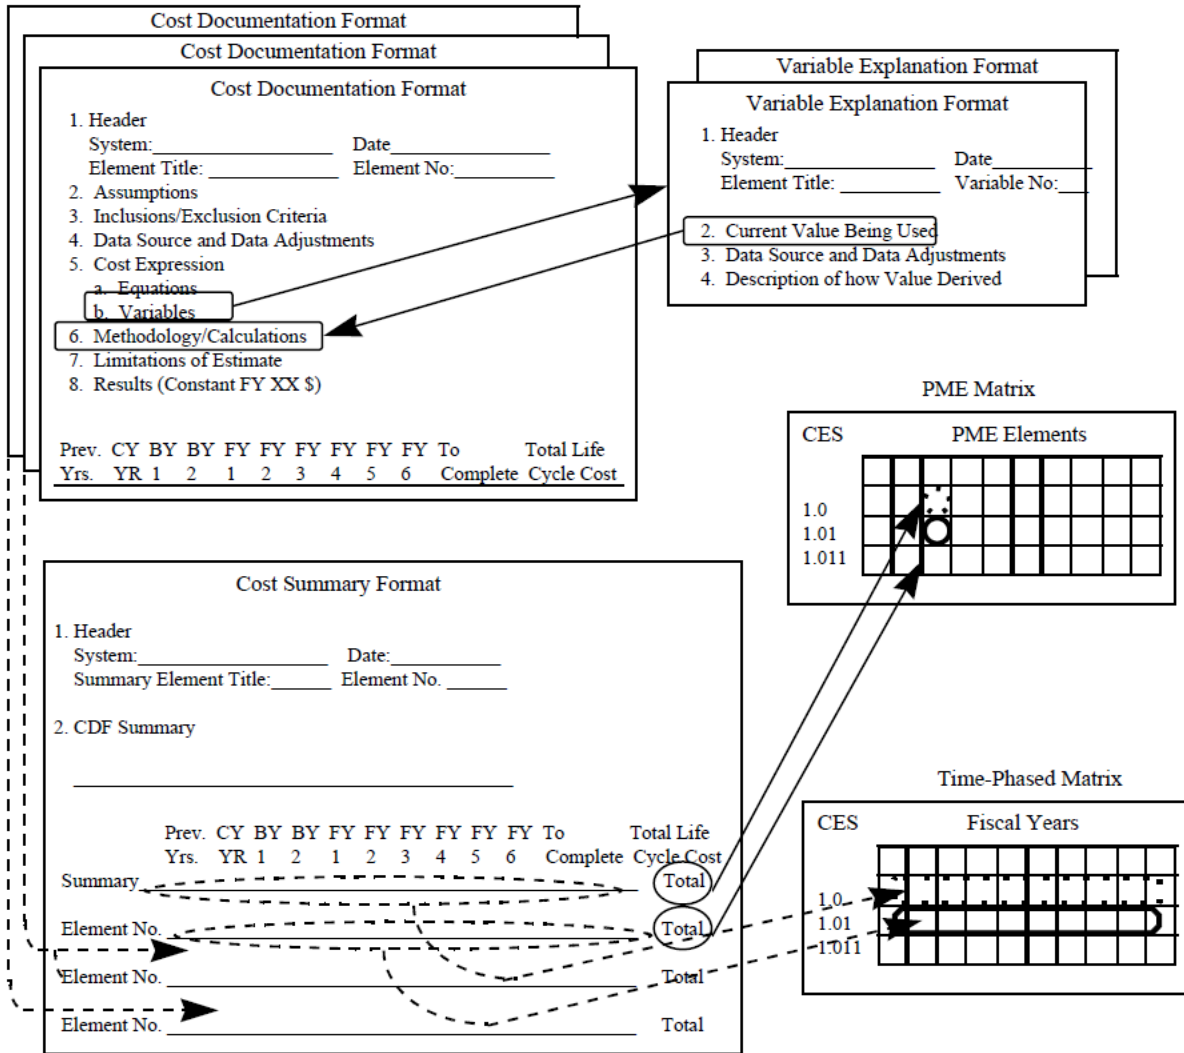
Cost Documentation Format

Cost Documentation Format

Cost Documentation Format

1. Header
System:________________ Date_______________
Element Title: ____________ Element No:__________
2. Assumptions
3. Inclusions/Exclusion Criteria
4. Data Source and Data Adjustments
5. Cost Expression
a. Equations
b. Variables
6. Methodology/Calculations
7. Limitations of Estimate
8. Results (Constant FY XX $)

| Prev. Yrs. | CY YR | BY 1 | BY 2 | FY 1 | FY 2 | FY 3 | FY 4 | FY 5 | FY 6 | To Complete | Total Life Cycle Cost |
|---|---|---|---|---|---|---|---|---|---|---|---|

Variable Explanation Format

Variable Explanation Format

1. Header
System:______________ Date__________
Element Title: __________ Variable No:___
2. Current Value Being Used
3. Data Source and Data Adjustments
4. Description of how Value Derived

PME Matrix

CES

PME Elements

1.0
1.01
1.011

Cost Summary Format

1. Header
System:_________________ Date:___________
Summary Element Title:______ Element No. ______

2. CDF Summary

| | Prev. Yrs. | CY YR | BY 1 | BY 2 | FY 1 | FY 2 | FY 3 | FY 4 | FY 5 | FY 6 | To Complete | Total Life Cycle Cost |
|---|---|---|---|---|---|---|---|---|---|---|---|---|
| Summary | | | | | | | | | | | | Total |
| Element No. | | | | | | | | | | | | Total |
| Element No. | | | | | | | | | | | | Total |
| Element No. | | | | | | | | | | | | Total |

Time-Phased Matrix

CES

Fiscal Years

1.0
1.01
1.011